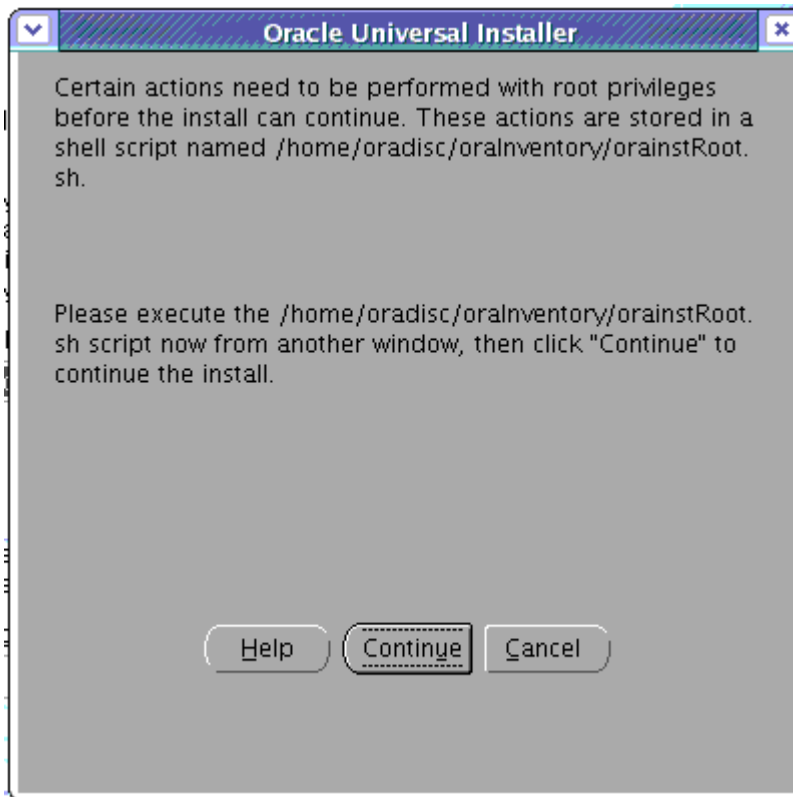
Oracle Universal Installer

Certain actions need to be performed with root privileges before the install can continue. These actions are stored in a shell script named /home/oradisc/oraInventory/orainstRoot.sh.

Please execute the /home/oradisc/oraInventory/orainstRoot.sh script now from another window, then click "Continue" to continue the install.

Help Continue Cancel